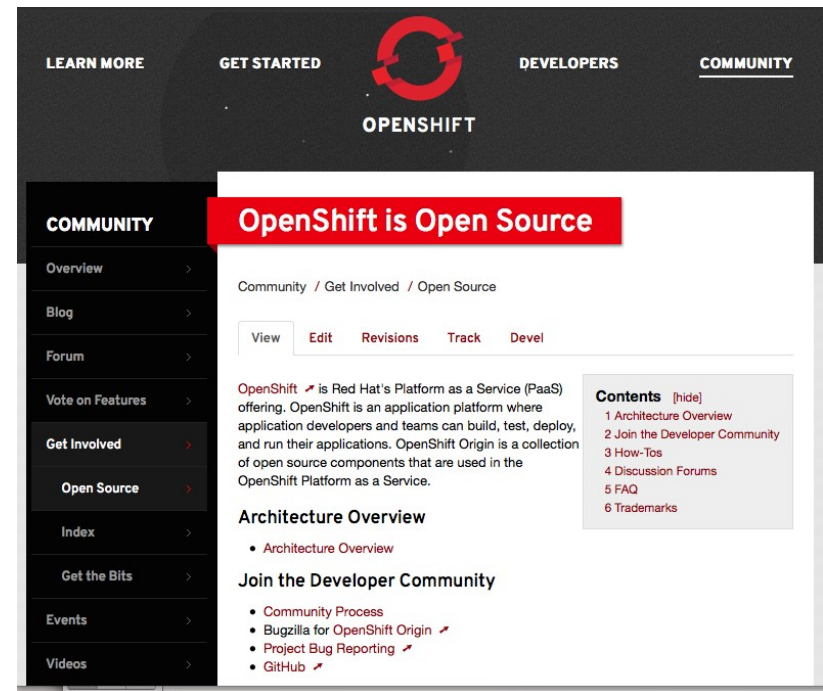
LEARN MORE GET STARTED DEVELOPERS COMMUNITY

OPENSHIFT

COMMUNITY

Overview
Blog
Forum
Vote on Features
Get Involved
Open Source
Index
Get the Bits
Events
Videos

OpenShift is Open Source

Community / Get Involved / Open Source

View Edit Revisions Track Devel

OpenShift is Red Hat's Platform as a Service (PaaS) offering. OpenShift is an application platform where application developers and teams can build, test, deploy, and run their applications. OpenShift Origin is a collection of open source components that are used in the OpenShift Platform as a Service.

Contents [hide]
1 Architecture Overview
2 Join the Developer Community
3 How-Tos
4 Discussion Forums
5 FAQ
6 Trademarks

Architecture Overview

- Architecture Overview

Join the Developer Community

- Community Process
- Bugzilla for OpenShift Origin
- Project Bug Reporting
- GitHub